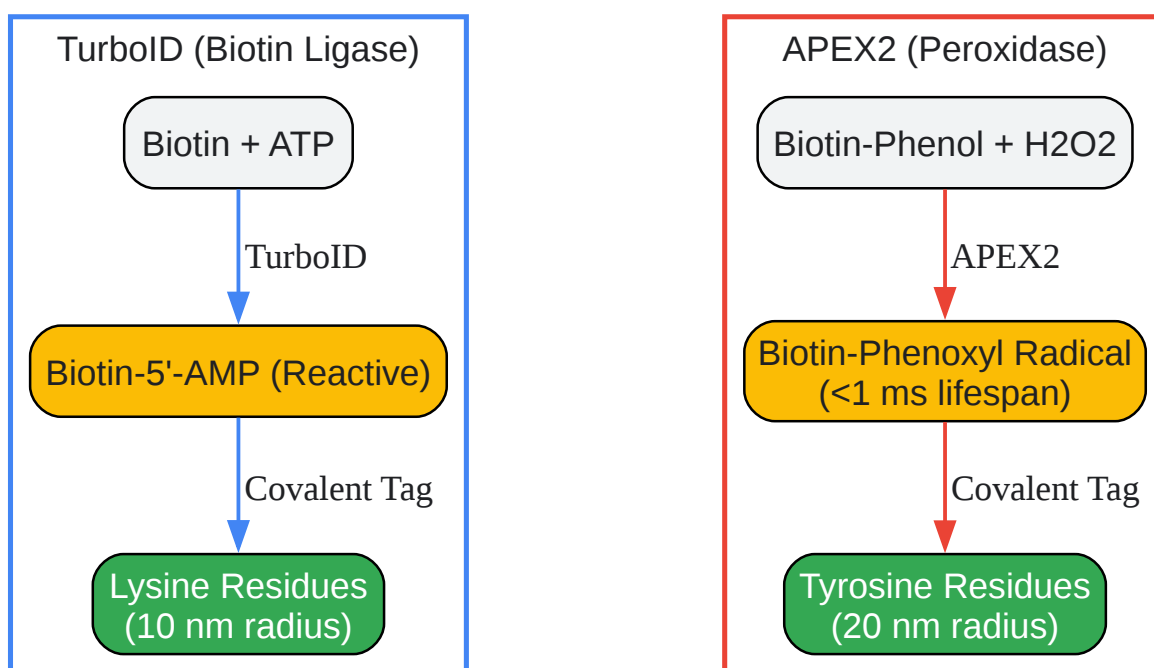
TurboID (Biotin Ligase)

Biotin + ATP

TurboID

Biotin-5'-AMP (Reactive)

Covalent Tag

Lysine Residues (10 nm radius)

APEX2 (Peroxidase)

Biotin-Phenol + H2O2

APEX2

Biotin-Phenoxyl Radical (<1 ms lifespan)

Covalent Tag

Tyrosine Residues (20 nm radius)